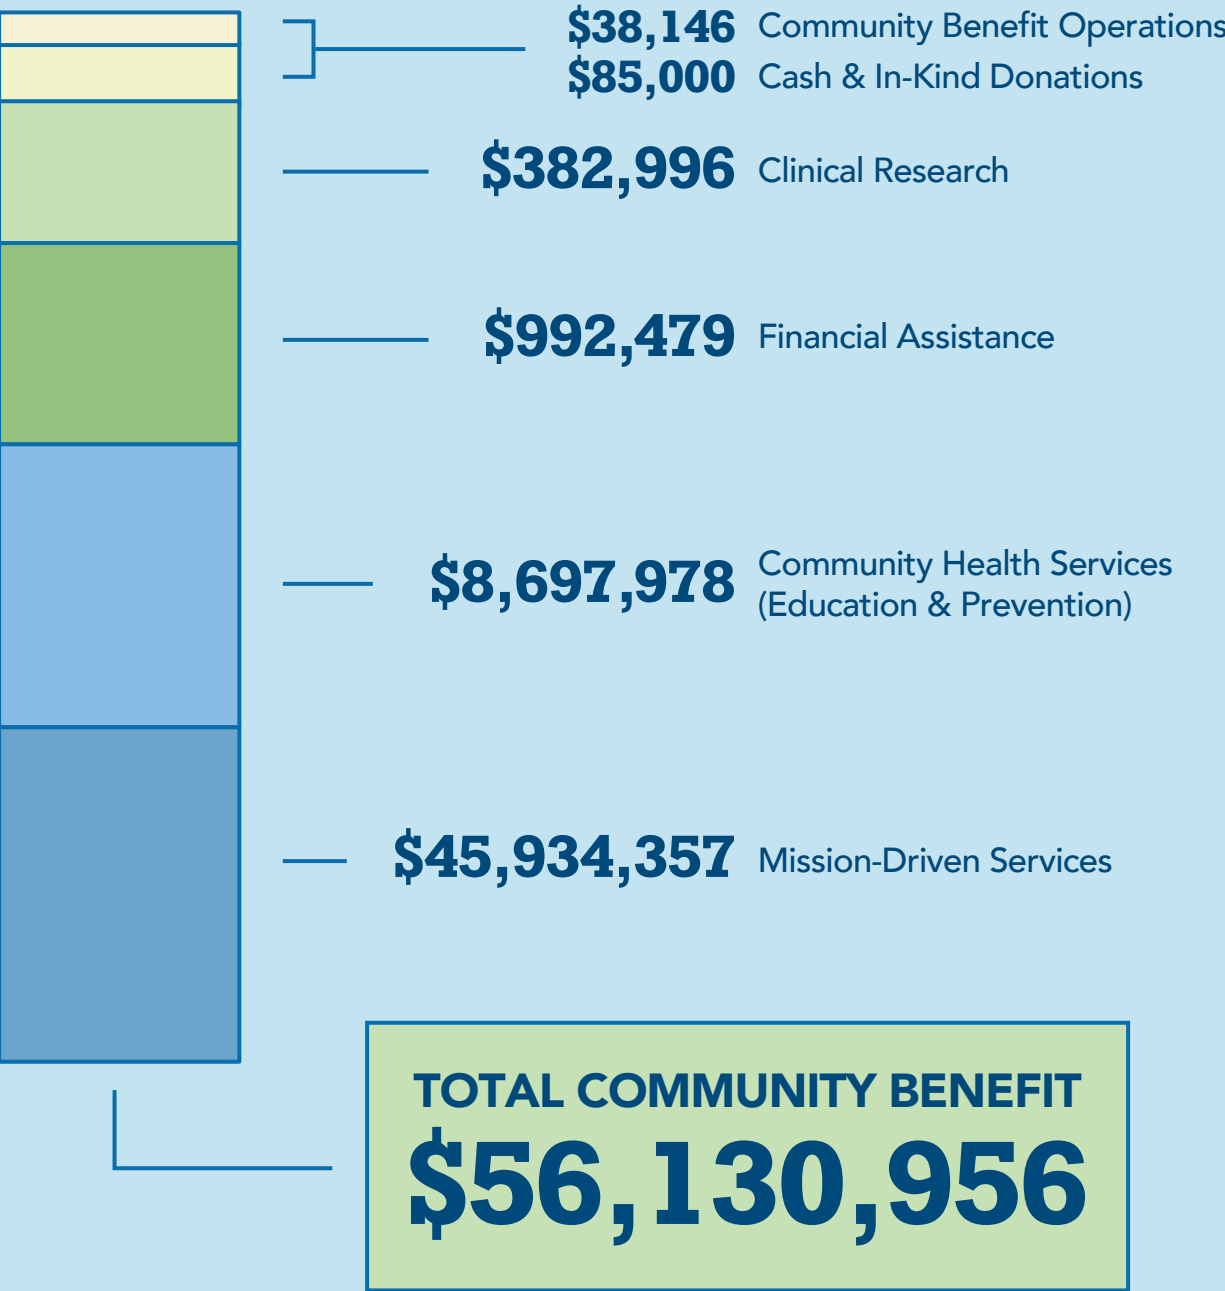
\$38,146 Community Benefit Operations
\$85,000 Cash & In-Kind Donations

\$382,996 Clinical Research

\$992,479 Financial Assistance

\$8,697,978 Community Health Services (Education & Prevention)

\$45,934,357 Mission-Driven Services

TOTAL COMMUNITY BENEFIT
\$56,130,956